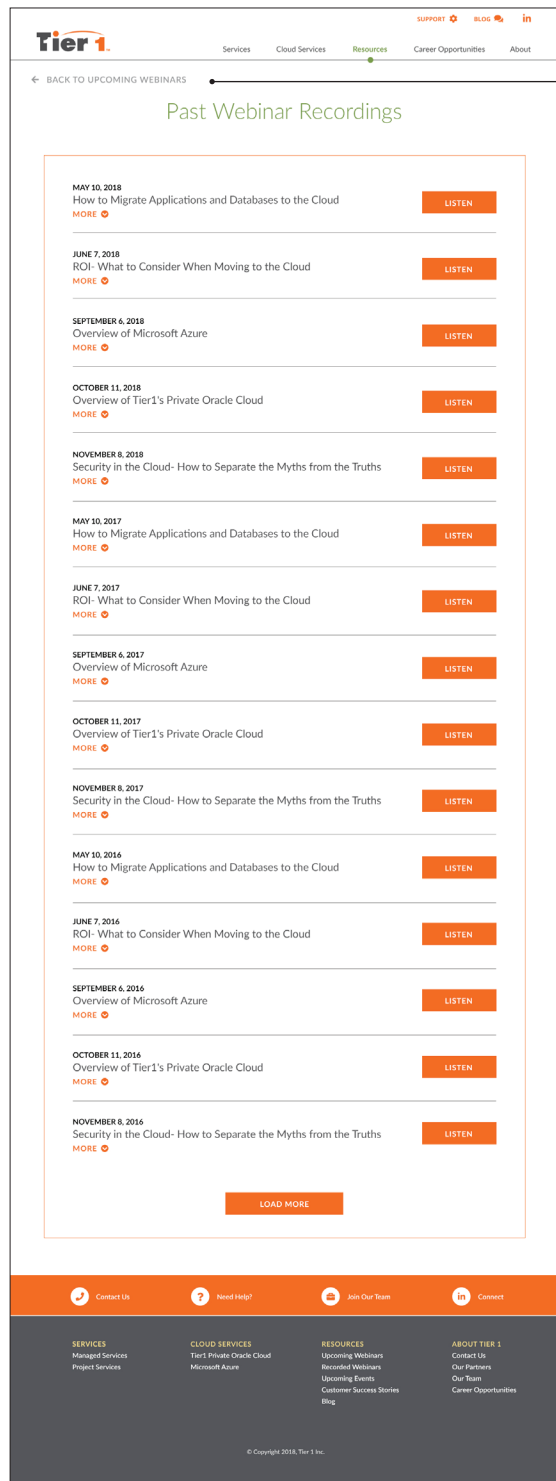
SUPPORT BLOG in

Tier 1

Services Cloud Services Resources Career Opportunities About

BACK TO UPCOMING WEBINARS

Past Webinar Recordings

MAY 10, 2018
How to Migrate Applications and Databases to the Cloud
MORE
LISTEN

JUNE 7, 2018
ROI- What to Consider When Moving to the Cloud
MORE
LISTEN

SEPTEMBER 6, 2018
Overview of Microsoft Azure
MORE
LISTEN

OCTOBER 11, 2018
Overview of Tier1's Private Oracle Cloud
MORE
LISTEN

NOVEMBER 8, 2018
Security in the Cloud- How to Separate the Myths from the Truths
MORE
LISTEN

MAY 10, 2017
How to Migrate Applications and Databases to the Cloud
MORE
LISTEN

JUNE 7, 2017
ROI- What to Consider When Moving to the Cloud
MORE
LISTEN

SEPTEMBER 6, 2017
Overview of Microsoft Azure
MORE
LISTEN

OCTOBER 11, 2017
Overview of Tier1's Private Oracle Cloud
MORE
LISTEN

NOVEMBER 8, 2017
Security in the Cloud- How to Separate the Myths from the Truths
MORE
LISTEN

MAY 10, 2016
How to Migrate Applications and Databases to the Cloud
MORE
LISTEN

JUNE 7, 2016
ROI- What to Consider When Moving to the Cloud
MORE
LISTEN

SEPTEMBER 6, 2016
Overview of Microsoft Azure
MORE
LISTEN

OCTOBER 11, 2016
Overview of Tier1's Private Oracle Cloud
MORE
LISTEN

NOVEMBER 8, 2016
Security in the Cloud- How to Separate the Myths from the Truths
MORE
LISTEN

LOAD MORE

Contact Us Need Help? Join Our Team Connect

SERVICES
Managed Services
Project Services

CLOUD SERVICES
Tier1 Private Oracle Cloud
Microsoft Azure

RESOURCES
Upcoming Webinars
Recorded Webinars
Upcoming Events
Customer Success Stories
Blog

ABOUT TIER 1
Contact Us
Our Partners
Our Team
Career Opportunities

© Copyright 2018, Tier 1 Inc.